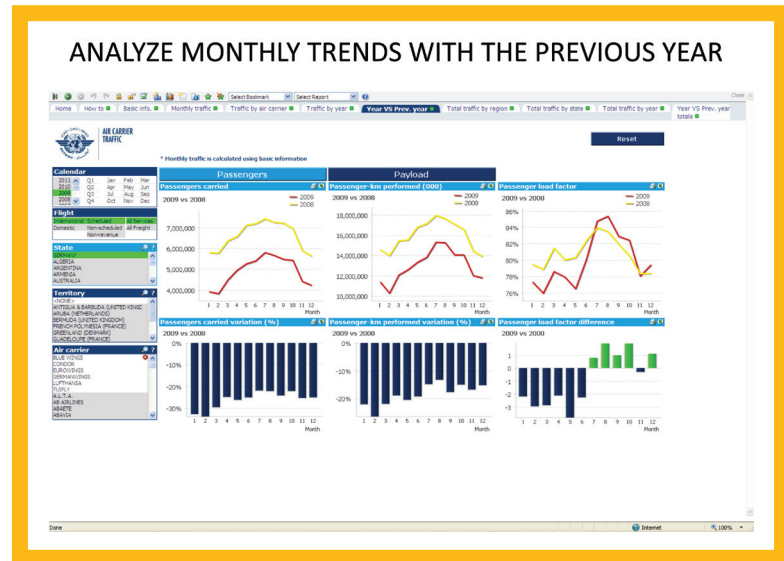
ANALYZE MONTHLY TRENDS WITH THE PREVIOUS YEAR

Select Bookmark
Select Report
Close

Home | How to | Basic info. | Monthly traffic | Traffic by air carrier | Traffic by year | Year VS Prev. year | Total traffic by region | Total traffic by state | Total traffic by year | Year VS Prev. year totals

AIR CARRIER TRAFFIC

Reset

* Monthly traffic is calculated using basic information

Calendar
2011 Q1 Jan Feb Mar
2010 Q2 Apr May Jun
2009 Q3 Jul Aug Sep
2008 Q4 Oct Nov Dec

Flight
International Scheduled All Services
Domestic Non-scheduled All Freight
Non-revenue

State
GERMANY
ALGERIA
ARGENTINA
ARMENIA
AUSTRALIA

Territory
<NONE>
ANTIGUA & BARBUDA (UNITED KINGD
ARUBA (NETHERLANDS)
BERMUDA (UNITED KINGDOM)
FRENCH POLYNESIA (FRANCE)
GREENLAND (DENMARK)
GUADELOUPE (FRANCE)

Air carrier
BLUE WINGS
CONDOR
EUROWINGS
GERMANWINGS
LUFTHANSA
TUIFLY
A.L.T.A.
AB AIRLINES
ABAETE
ABAVIA

Passengers

Payload

Passengers carried
2009 vs 2008
2009
2008
7,000,000
6,000,000
5,000,000
4,000,000
1 2 3 4 5 6 7 8 9 10 11 12
Month

Passenger-km performed (000)
2009 vs 2008
2009
2008
18,000,000
16,000,000
14,000,000
12,000,000
10,000,000
1 2 3 4 5 6 7 8 9 10 11 12
Month

Passenger load factor
2009 vs 2008
2009
2008
86%
84%
82%
80%
78%
76%
1 2 3 4 5 6 7 8 9 10 11 12
Month

Passengers carried variation (%)
2009 vs 2008
0%
-10%
-20%
-30%
1 2 3 4 5 6 7 8 9 10 11 12
Month

Passenger-km performed variation (%)
2009 vs 2008
0%
-10%
-20%
1 2 3 4 5 6 7 8 9 10 11 12
Month

Passenger load factor difference
2009 vs 2008
1
0
-1
-2
-3
1 2 3 4 5 6 7 8 9 10 11 12
Month

Done
Internet
100%